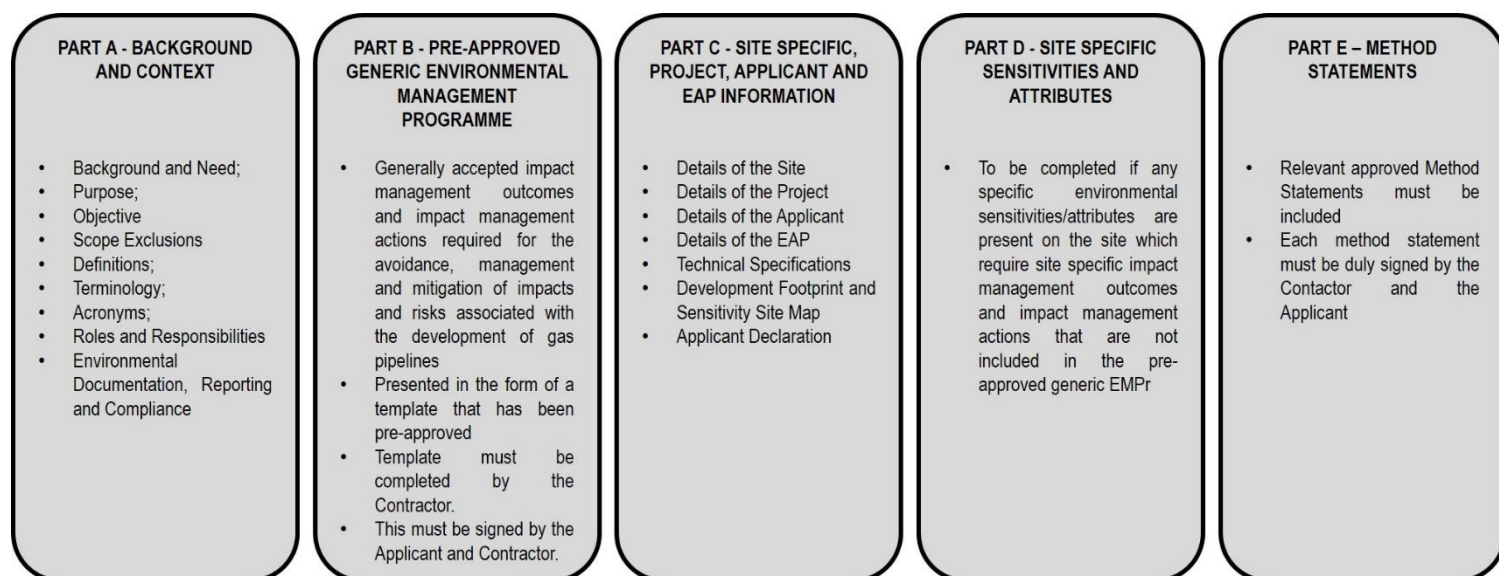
PART A - BACKGROUND AND CONTEXT

- Background and Need;
- Purpose;
- Objective
- Scope Exclusions
- Definitions;
- Terminology;
- Acronyms;
- Roles and Responsibilities
- Environmental Documentation, Reporting and Compliance

PART B - PRE-APPROVED GENERIC ENVIRONMENTAL MANAGEMENT PROGRAMME

- Generally accepted impact management outcomes and impact management actions required for the avoidance, management and mitigation of impacts and risks associated with the development of gas pipelines
- Presented in the form of a template that has been pre-approved
- Template must be completed by the Contractor.
- This must be signed by the Applicant and Contractor.

PART C - SITE SPECIFIC, PROJECT, APPLICANT AND EAP INFORMATION

- Details of the Site
- Details of the Project
- Details of the Applicant
- Details of the EAP
- Technical Specifications
- Development Footprint and Sensitivity Site Map
- Applicant Declaration

PART D - SITE SPECIFIC SENSITIVITIES AND ATTRIBUTES

- To be completed if any specific environmental sensitivities/attributes are present on the site which require site specific impact management outcomes and impact management actions that are not included in the pre-approved generic EMPr

PART E – METHOD STATEMENTS

- Relevant approved Method Statements must be included
- Each method statement must be duly signed by the Contactor and the Applicant